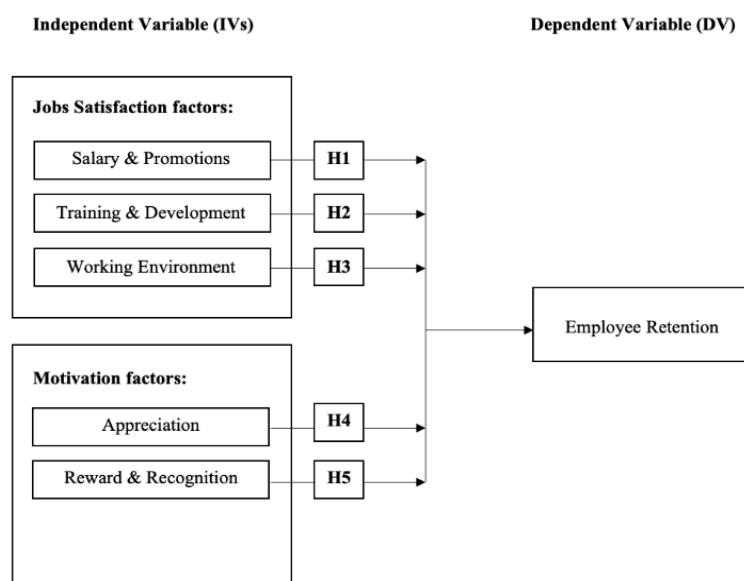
Independent Variable (IVs)

Dependent Variable (DV)

Jobs Satisfaction factors:

Salary & Promotions

H1

Training & Development

H2

Working Environment

H3

Employee Retention

Motivation factors:

Appreciation

H4

Reward & Recognition

H5